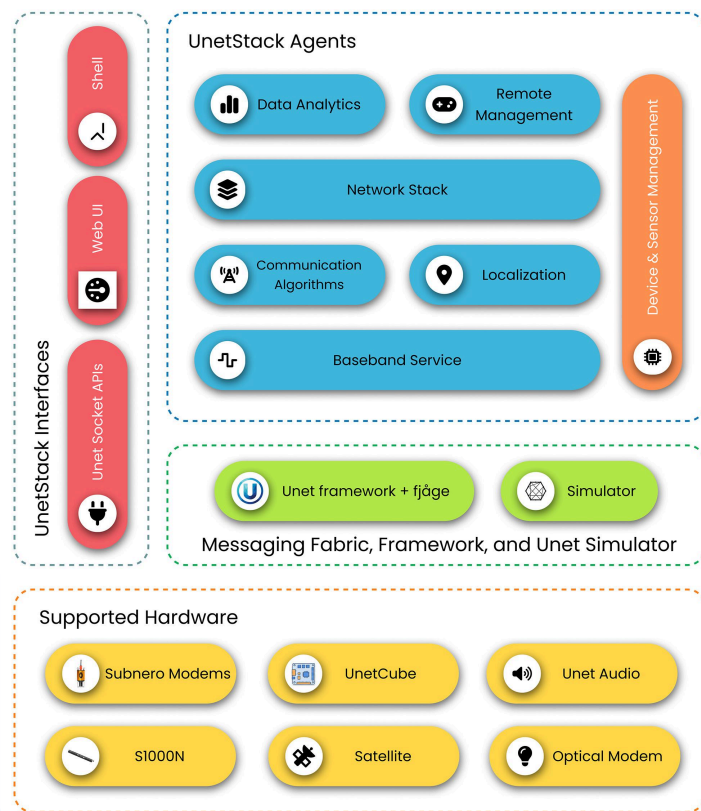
Shell

Web UI

Unet Socket APIs

UnetStack Interfaces

UnetStack Agents

Data Analytics

Remote Management

Network Stack

Communication Algorithms

Localization

Baseband Service

Device & Sensor Management

Unet framework + fjåge

Simulator

Messaging Fabric, Framework, and Unet Simulator

Supported Hardware

Subnero Modems

UnetCube

Unet Audio

S1000N

Satellite

Optical Modem